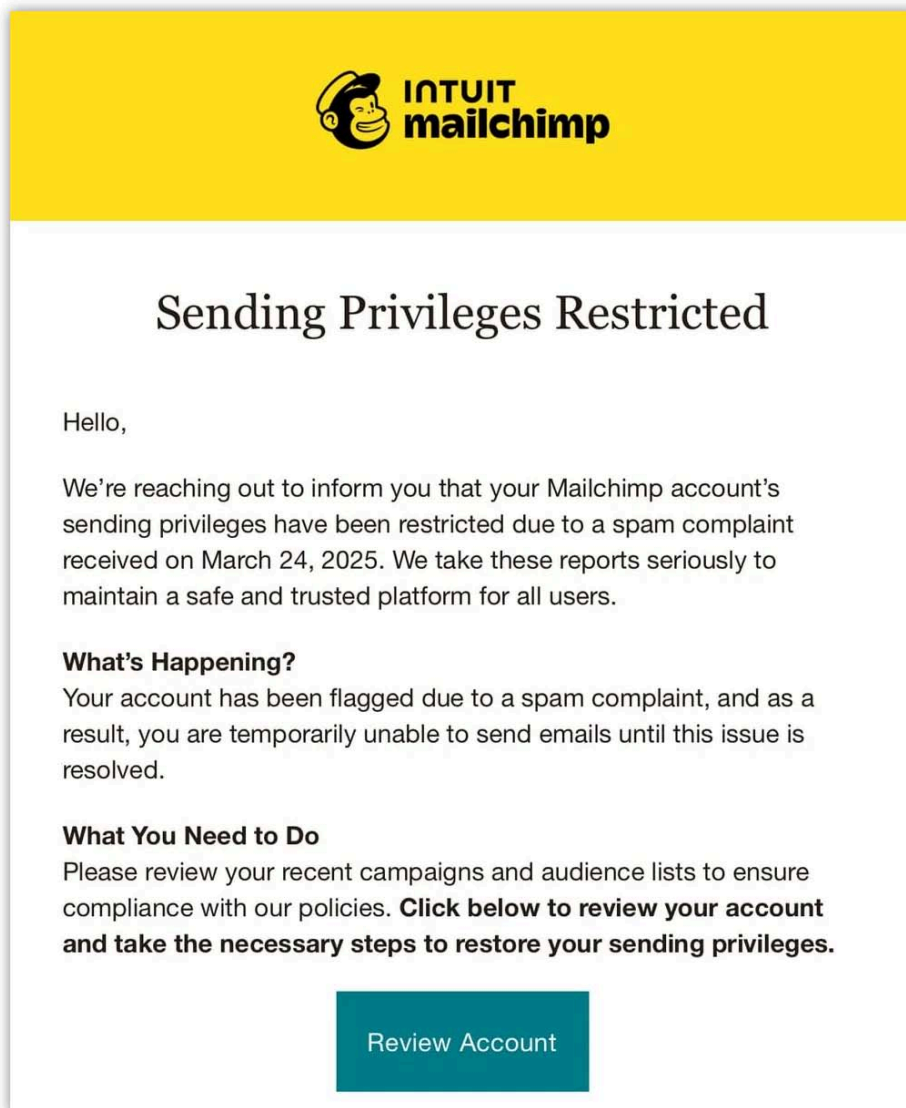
INTUIT
mailchimp

Sending Privileges Restricted

Hello,

We're reaching out to inform you that your Mailchimp account's sending privileges have been restricted due to a spam complaint received on March 24, 2025. We take these reports seriously to maintain a safe and trusted platform for all users.

**What's Happening?**
Your account has been flagged due to a spam complaint, and as a result, you are temporarily unable to send emails until this issue is resolved.

**What You Need to Do**
Please review your recent campaigns and audience lists to ensure compliance with our policies. **Click below to review your account and take the necessary steps to restore your sending privileges.**

Review Account